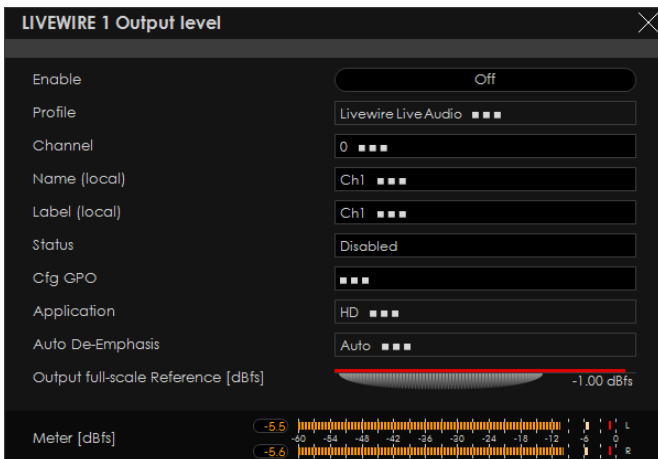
LIVEWIRE 1 Output level

Enable Off

Profile Livewire Live Audio ■■■

Channel 0 ■■■

Name (local) Ch1 ■■■

Label (local) Ch1 ■■■

Status Disabled

Cfg GPO ■■■

Application HD ■■■

Auto De-Emphasis Auto ■■■

Output full-scale Reference [dBfs] -1.00 dBfs

Meter [dBfs] -5.5 -5.6 -60 -54 -48 -42 -36 -30 -24 -18 -12 -6 0 L R